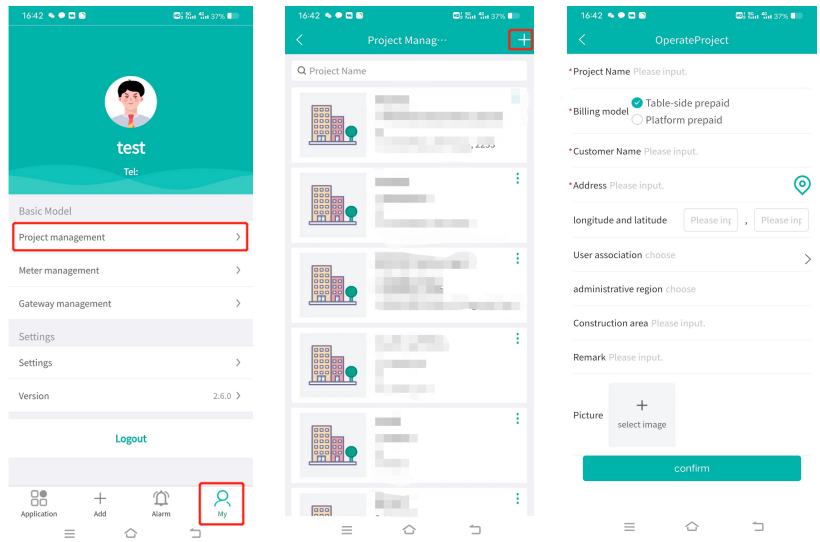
16:42 37%

test

Tel:

Basic Model

Project management

Meter management

Gateway management

Settings

Settings

Version 2.6.0

Logout

Application

Add

Alarm

My

16:42 37%

Project Manag···

+

Project Name

, 2235

16:42 37%

OperateProject

*Project Name Please input.

*Billing model Table-side prepaid

Platform prepaid

*Customer Name Please input.

*Address Please input.

longitude and latitude Please inp , Please inp

User association choose

administrative region choose

Construction area Please input.

Remark Please input.

Picture

+

select image

confirm